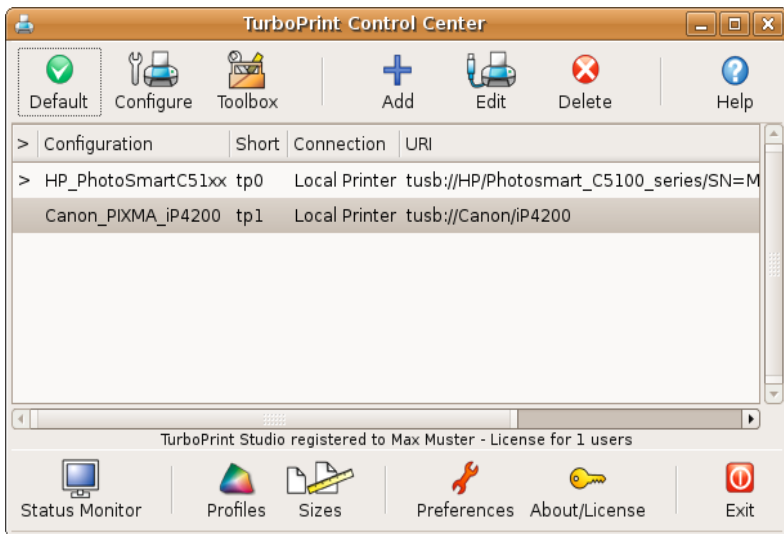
TurboPrint Control Center

Default Configure Toolbox Add Edit Delete Help

| > | Configuration | Short | Connection | URI |
|---|---|---|---|---|
| > | HP_PhotoSmartC51xx | tp0 | Local Printer | tusb://HP/Photosmart_C5100_series/SN=M |
| | Canon_PIXMA_iP4200 | tp1 | Local Printer | tusb://Canon/iP4200 |

TurboPrint Studio registered to Max Muster - License for 1 users

Status Monitor Profiles Sizes Preferences About/License Exit